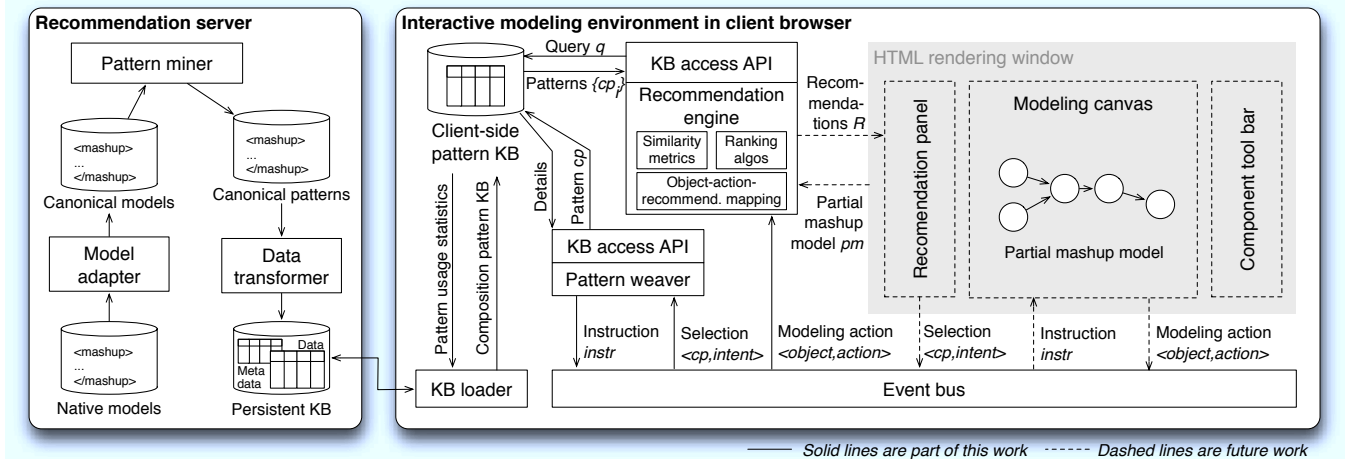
Recommendation server

Pattern miner

<mashup>
...
</mashup>

Canonical models

<mashup>
...
</mashup>

Canonical patterns

Model adapter

Data transformer

<mashup>
...
</mashup>

Native models

Data

Meta data

Persistent KB

Interactive modeling environment in client browser

Query $q$

Patterns $\{cp_i\}$

Client-side pattern KB

KB access API

Recommendation engine

Similarity metrics

Ranking algos

Object-action-recommend. mapping

Recommendations $R$

Partial mashup model $pm$

Details

Pattern $cp$

KB access API

Pattern weaver

Pattern usage statistics

Composition pattern KB

KB loader

Instruction $instr$

Selection <$cp$,$intent$>

Modeling action <$object$,$action$>

HTML rendering window

Recomendation panel

Modeling canvas

Partial mashup model

Component tool bar

Selection <$cp$,$intent$>

Instruction $instr$

Modeling action <$object$,$action$>

Event bus

Solid lines are part of this work

Dashed lines are future work